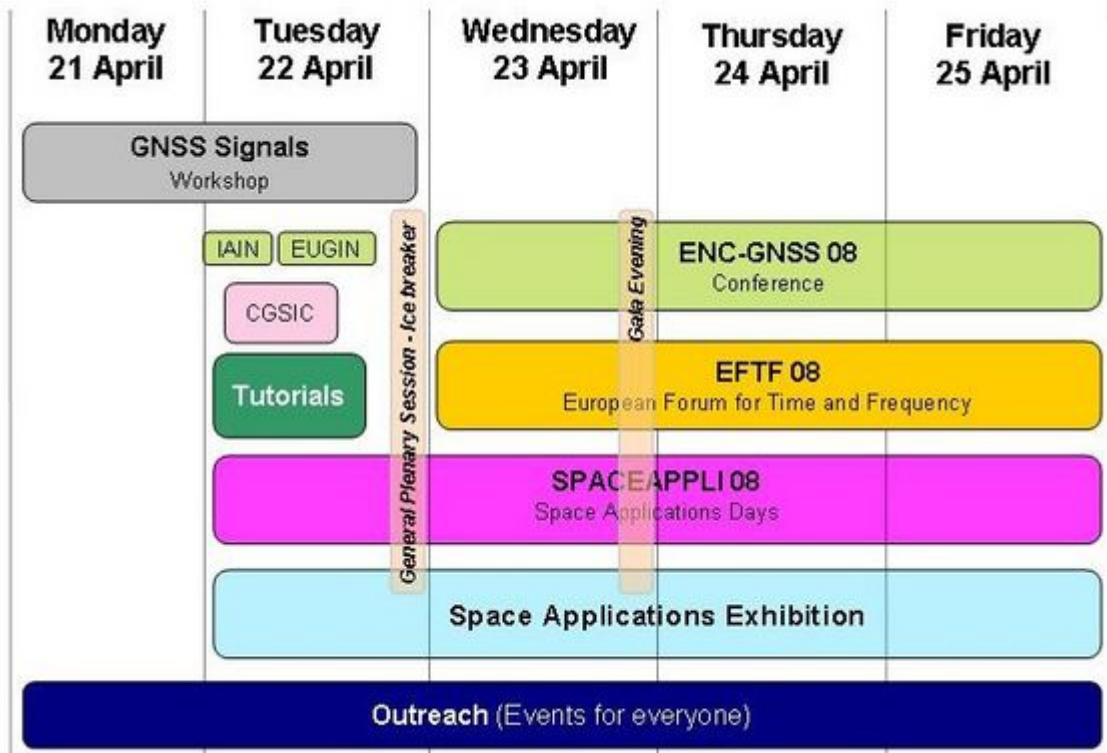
| Monday 21 April | Tuesday 22 April | Wednesday 23 April | Thursday 24 April | Friday 25 April |
|---|---|---|---|---|

GNSS Signals
Workshop

IAIN

EUGIN

CGSIC

Tutorials

General Plenary Session - Ice breaker

ENC-GNSS 08
Conference

Gala Evening

EFTF 08
European Forum for Time and Frequency

SPACEAPPLI 08
Space Applications Days

Space Applications Exhibition

Outreach (Events for everyone)